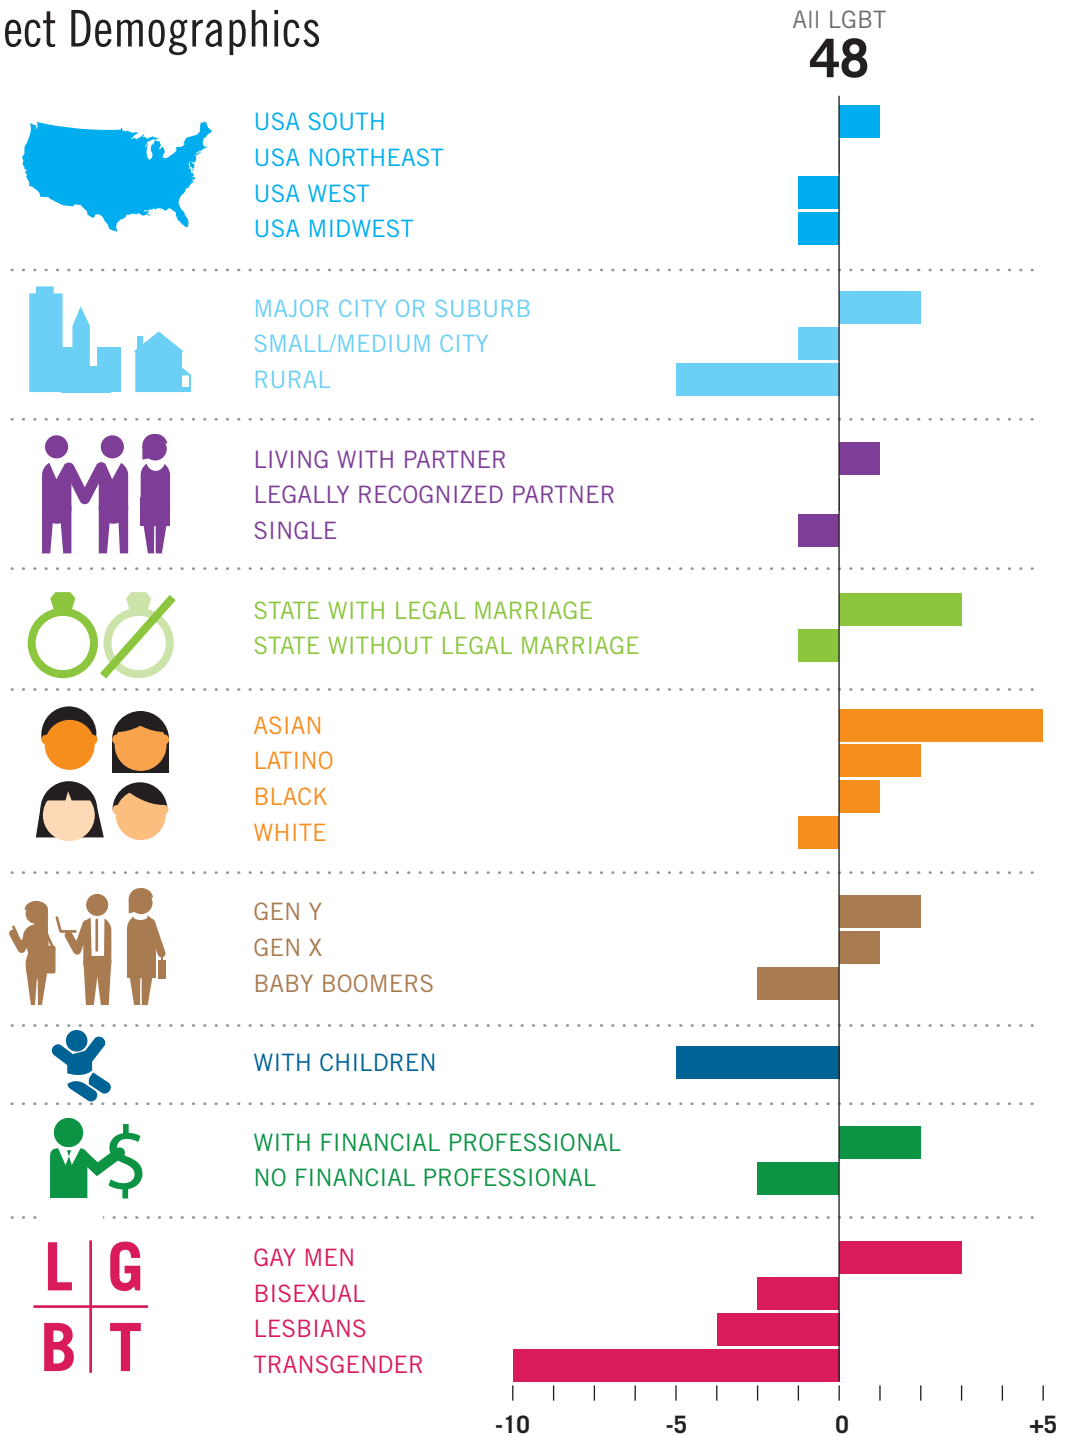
ect Demographics

All LGBT
48

USA SOUTH
USA NORTHEAST
USA WEST
USA MIDWEST

MAJOR CITY OR SUBURB
SMALL/MEDIUM CITY
RURAL

LIVING WITH PARTNER
LEGALLY RECOGNIZED PARTNER
SINGLE

STATE WITH LEGAL MARRIAGE
STATE WITHOUT LEGAL MARRIAGE

ASIAN
LATINO
BLACK
WHITE

GEN Y
GEN X
BABY BOOMERS

WITH CHILDREN

WITH FINANCIAL PROFESSIONAL
NO FINANCIAL PROFESSIONAL

L G
B T

GAY MEN
BISEXUAL
LESBIANS
TRANSGENDER

-10 -5 0 +5